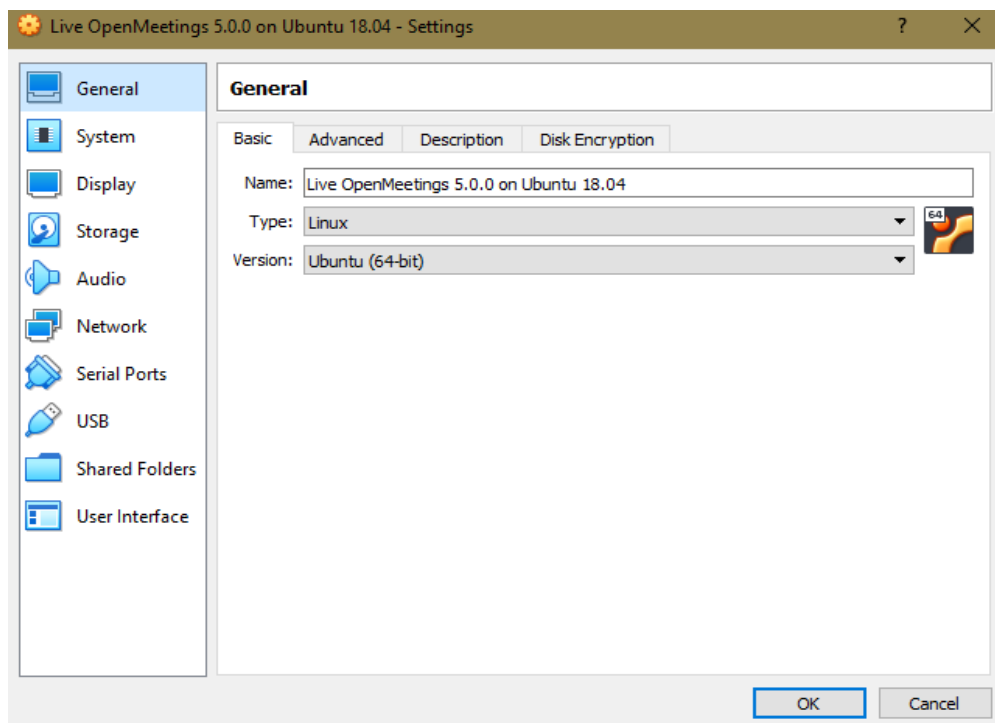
Live OpenMeetings 5.0.0 on Ubuntu 18.04 - Settings

?

General
System
Display
Storage
Audio
Network
Serial Ports
USB
Shared Folders
User Interface

General

Basic
Advanced
Description
Disk Encryption

Name: Live OpenMeetings 5.0.0 on Ubuntu 18.04
Type: Linux
Version: Ubuntu (64-bit)

64

OK
Cancel